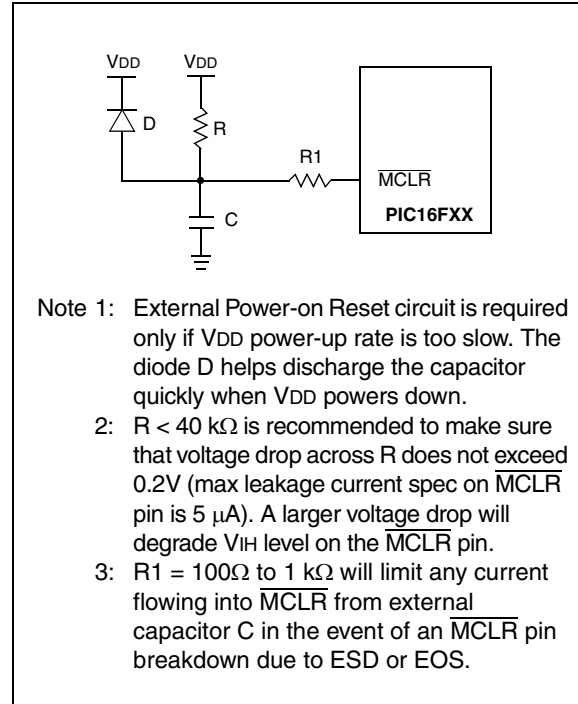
VDD

VDD

D

R

R1

$\overline{MCLR}$

PIC16FXX

C

Note 1: External Power-on Reset circuit is required only if VDD power-up rate is too slow. The diode D helps discharge the capacitor quickly when VDD powers down.

2: R < 40 k$\Omega$ is recommended to make sure that voltage drop across R does not exceed 0.2V (max leakage current spec on $\overline{MCLR}$ pin is 5 $\mu$A). A larger voltage drop will degrade VIH level on the $\overline{MCLR}$ pin.

3: R1 = 100$\Omega$ to 1 k$\Omega$ will limit any current flowing into $\overline{MCLR}$ from external capacitor C in the event of an $\overline{MCLR}$ pin breakdown due to ESD or EOS.